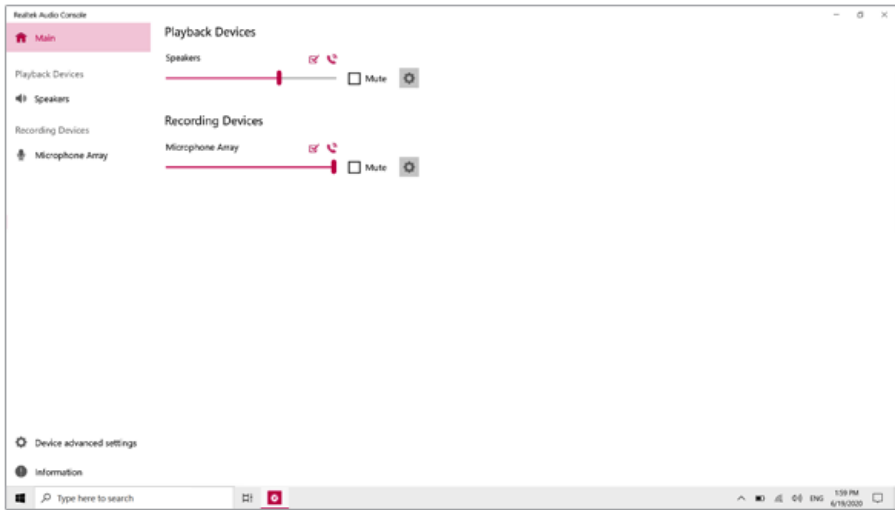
Realtek Audio Console

Main

Playback Devices

Speakers

Recording Devices

Microphone Array

Device advanced settings

Information

Playback Devices

Speakers

Mute

Recording Devices

Microphone Array

Mute

Type here to search

ENG 1:59 PM 6/19/2020